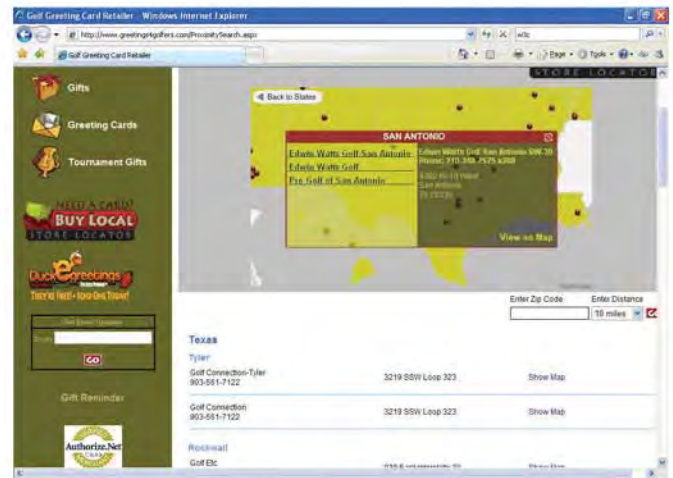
Golf Greeting Card Retailer - Windows Internet Explorer

http://www.greetings4golfers.com/ProximitySearch.aspx

w3c

Golf Greeting Card Retailer

Page · Tools ·

STORE LOCATOR

Gifts

Greeting Cards

Tournament Gifts

NEED A CARD?
BUY LOCAL
STORE LOCATOR

QuickeGreetings
They're Fast - Send One Today!

Get Email Updates
Email:
GO

Gift Reminder

Authorize.Net

Back to States

SAN ANTONIO

Edwin Watts Golf San Antonio
Edwin Watts Golf
Pro Golf of San Antonio

Edwin Watts Golf San Antonio SW 3B
Phone: 210-349-7575 x368
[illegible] IH-10 West
San Antonio
TX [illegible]

View on Map

Enter Zip Code
Enter Distance
10 miles

Texas

Tyler

Golf Connection-Tyler
903-561-7122
3219 SSW Loop 323
Show Map

Golf Connection
903-561-7122
3219 SSW Loop 323
Show Map

Rockwall

Golf Etc
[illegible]
Show Map